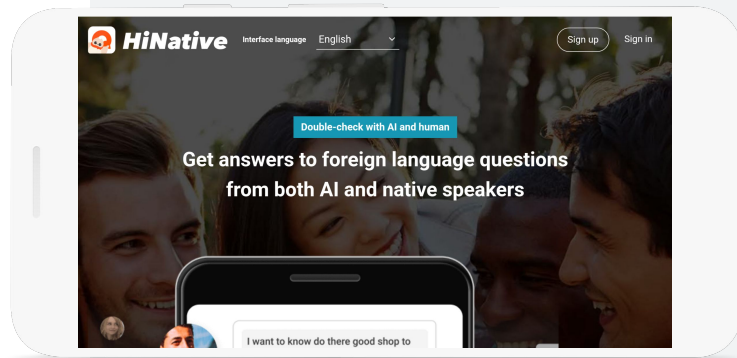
HiNative

Interface language English

Sign up

Sign in

Double-check with AI and human

Get answers to foreign language questions from both AI and native speakers

I want to know do there good shop to